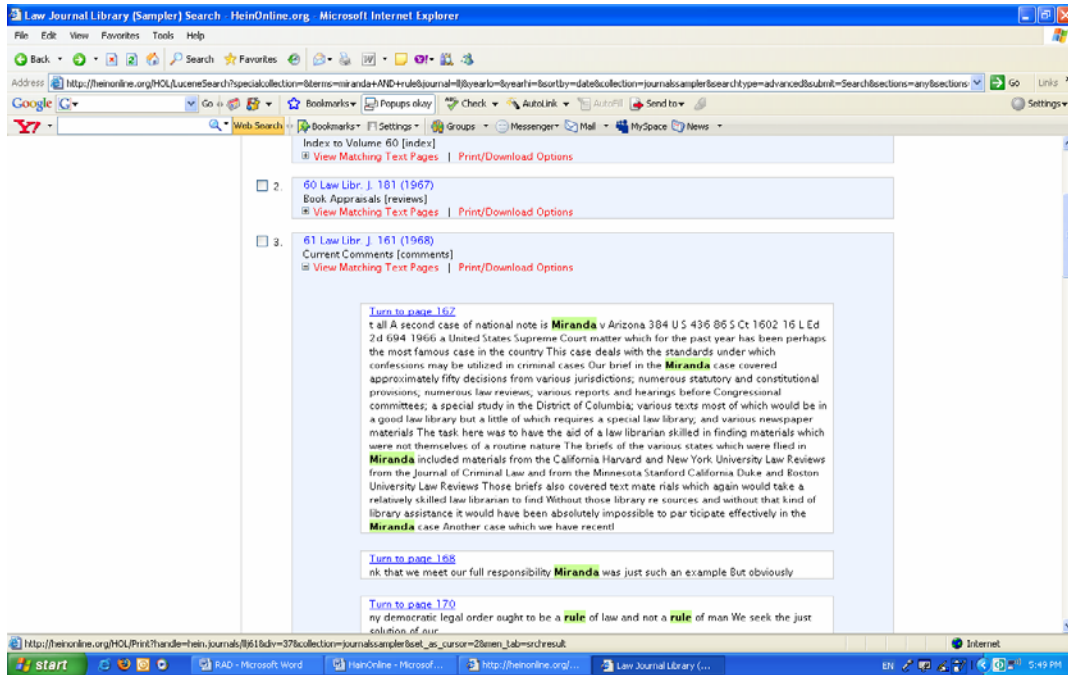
Law Journal Library (Sampler) Search - HeinOnline.org - Microsoft Internet Explorer

File Edit View Favorites Tools Help

Back Search Favorites

Address http://heinonline.org/HOL/LuceneSearch?specialcollection=&terms=miranda+AND+rule&journal=ll&yearlo=&yearhi=&sortby=date&collection=journalssampler&searchtype=advanced&submit=Search&sections=any&sections Go Links

Google G Go Bookmarks Popups okay Check AutoLink AutoFill Send to Settings

Y! Web Search Bookmarks Settings Groups Messenger Mail MySpace News

Index to Volume 60 [index]
View Matching Text Pages | Print/Download Options

2. 60 Law Libr. J. 181 (1967)
Book Appraisals [reviews]
View Matching Text Pages | Print/Download Options

3. 61 Law Libr. J. 161 (1968)
Current Comments [comments]
View Matching Text Pages | Print/Download Options

Turn to page 167
t all A second case of national note is Miranda v Arizona 384 U S 436 86 S Ct 1602 16 L Ed 2d 694 1966 a United States Supreme Court matter which for the past year has been perhaps the most famous case in the country This case deals with the standards under which confessions may be utilized in criminal cases Our brief in the Miranda case covered approximately fifty decisions from various jurisdictions; numerous statutory and constitutional provisions; numerous law reviews; various reports and hearings before Congressional committees; a special study in the District of Columbia; various texts most of which would be in a good law library but a little of which requires a special law library; and various newspaper materials The task here was to have the aid of a law librarian skilled in finding materials which were not themselves of a routine nature The briefs of the various states which were filed in Miranda included materials from the California Harvard and New York University Law Reviews from the Journal of Criminal Law and from the Minnesota Stanford California Duke and Boston University Law Reviews Those briefs also covered text mate rials which again would take a relatively skilled law librarian to find Without those library re sources and without that kind of library assistance it would have been absolutely impossible to par ticipate effectively in the Miranda case Another case which we have recentl

Turn to page 168
nk that we meet our full responsibility Miranda was just such an example But obviously

Turn to page 170
ny democratic legal order ought to be a rule of law and not a rule of man We seek the just solution of our

http://heinonline.org/HOL/Print?handle=hein.journals/llj61&div=37&collection=journalssampler&set_as_cursor=2&men_tab=srchresult Internet

start RAD - Microsoft Word HeinOnline - Microsof... http://heinonline.org/... Law Journal Library (... EN 5:49 PM